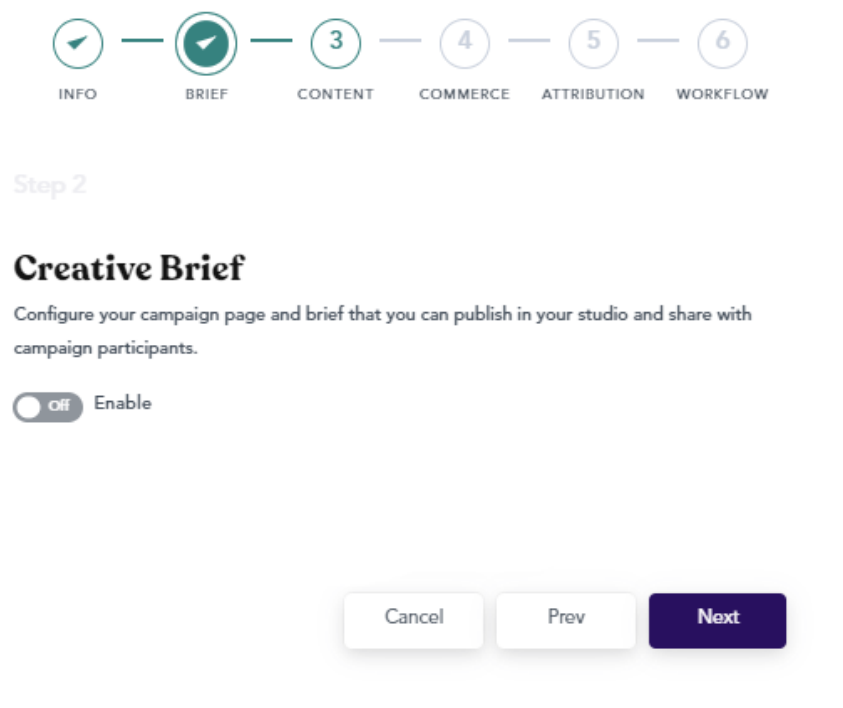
INFO
BRIEF
3
CONTENT
4
COMMERCE
5
ATTRIBUTION
6
WORKFLOW

Step 2

Creative Brief

Configure your campaign page and brief that you can publish in your studio and share with campaign participants.

Off Enable

Cancel
Prev
Next